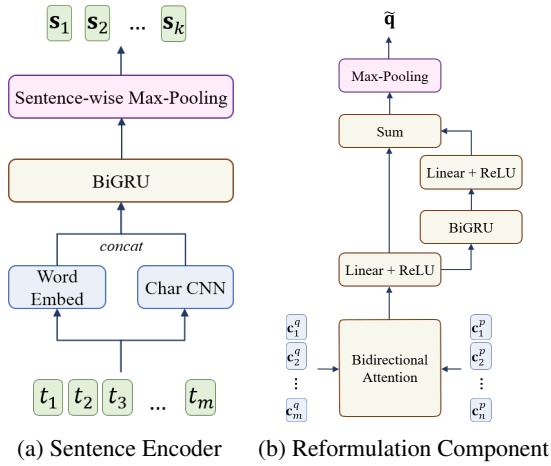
$\mathbf{s}_1$ $\mathbf{s}_2$ ... $\mathbf{s}_k$

Sentence-wise Max-Pooling

BiGRU

concat

Word Embed

Char CNN

$t_1$ $t_2$ $t_3$ ... $t_m$

(a) Sentence Encoder

$\tilde{\mathbf{q}}$

Max-Pooling

Sum

Linear + ReLU

BiGRU

Linear + ReLU

$\mathbf{c}_1^q$ $\mathbf{c}_2^q$ ⋮ $\mathbf{c}_m^q$

Bidirectional Attention

$\mathbf{c}_1^p$ $\mathbf{c}_2^p$ ⋮ $\mathbf{c}_n^p$

(b) Reformulation Component